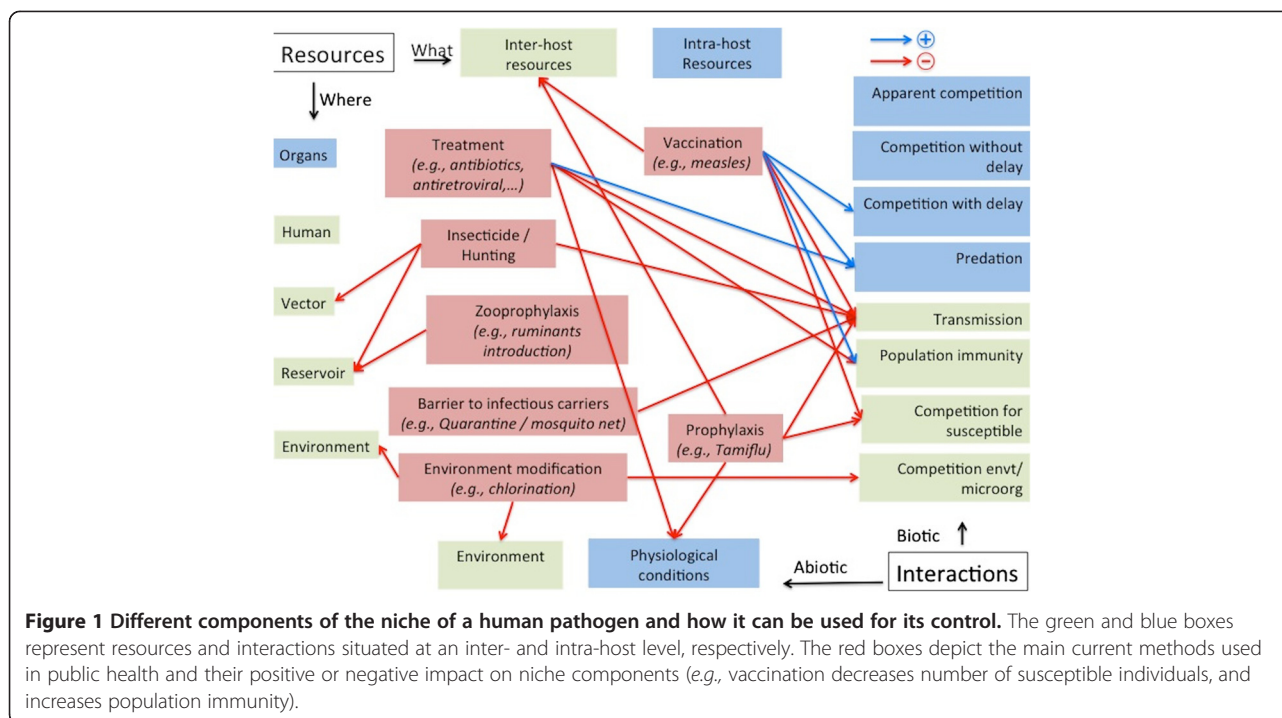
Resources

What

Inter-host resources

Intra-host Resources

$\oplus$

$\ominus$

Where

Apparent competition

Organs

Treatment
*(e.g., antibiotics, antiretroviral,...)*

Vaccination
*(e.g., measles)*

Competition without delay

Competition with delay

Human

Insecticide / Hunting

Predation

Vector

Zooprophylaxis
*(e.g., ruminants introduction)*

Transmission

Population immunity

Reservoir

Barrier to infectious carriers
*(e.g., Quarantine / mosquito net)*

Competition for susceptible

Prophylaxis
*(e.g., Tamiflu)*

Environment

Environment modification
*(e.g., chlorination)*

Competition envt/ microorg

Biotic

Environment

Physiological conditions

Abiotic

Interactions

**Figure 1 Different components of the niche of a human pathogen and how it can be used for its control.** The green and blue boxes represent resources and interactions situated at an inter- and intra-host level, respectively. The red boxes depict the main current methods used in public health and their positive or negative impact on niche components (*e.g.,* vaccination decreases number of susceptible individuals, and increases population immunity).